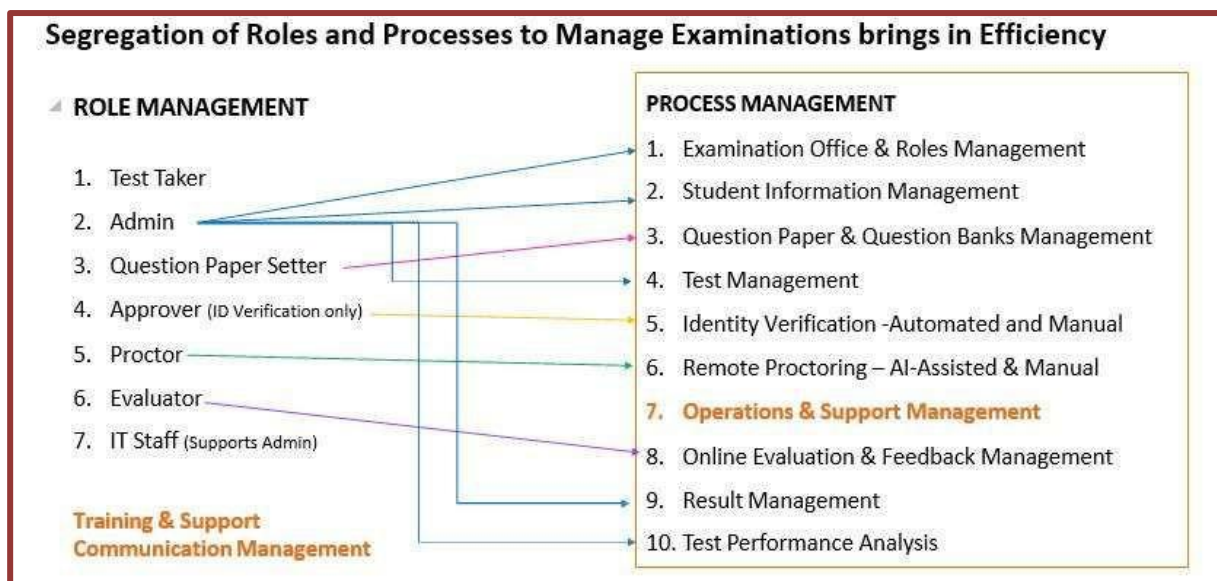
Segregation of Roles and Processes to Manage Examinations brings in Efficiency

ROLE MANAGEMENT

1. Test Taker
2. Admin
3. Question Paper Setter
4. Approver (ID Verification only)
5. Proctor
6. Evaluator
7. IT Staff (Supports Admin)

Training & Support Communication Management

PROCESS MANAGEMENT

1. Examination Office & Roles Management
2. Student Information Management
3. Question Paper & Question Banks Management
4. Test Management
5. Identity Verification -Automated and Manual
6. Remote Proctoring – AI-Assisted & Manual
7. Operations & Support Management
8. Online Evaluation & Feedback Management
9. Result Management
10. Test Performance Analysis